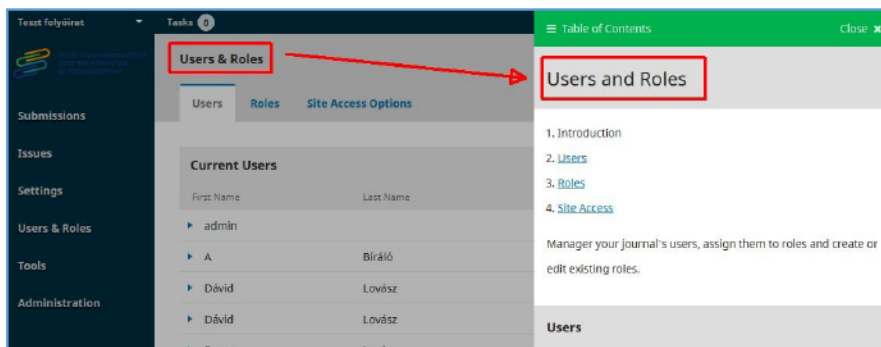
Teszt folyóirat
Tasks 0

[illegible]

Submissions
Issues
Settings
Users & Roles
Tools
Administration

Users & Roles

Users Roles Site Access Options

Current Users

| First Name | Last Name |
|---|---|
| admin | |
| A | Bíráló |
| Dávid | Lovász |
| Dávid | Lovász |

≡ Table of Contents
Close ✖

Users and Roles

1. Introduction
2. Users
3. Roles
4. Site Access

Manager your journal's users, assign them to roles and create or edit existing roles.

Users